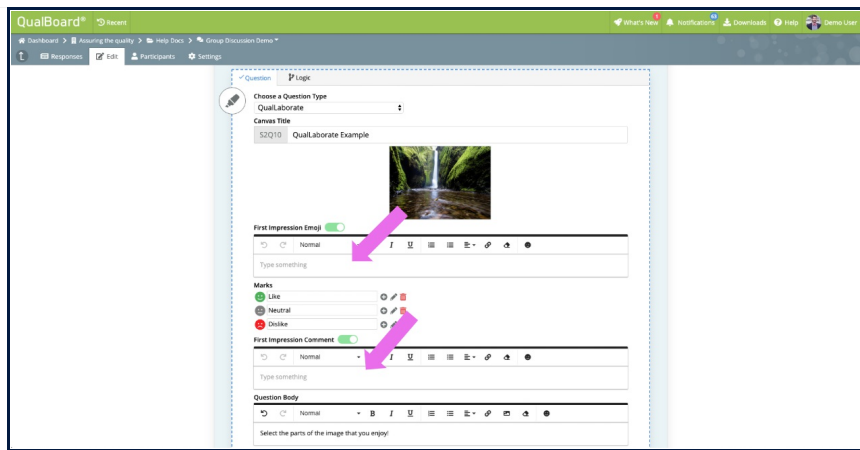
QualBoard® Recent

What's New 1 Notifications 63 Downloads Help Demo User

Dashboard > Assuring the quality > Help Docs > Group Discussion Demo

Responses Edit Participants Settings

Question Logic

Choose a Question Type

QualLaborate

Canvas Title

S2Q10 QualLaborate Example

First Impression Emoji

Normal B I U

Type something

Marks

Like

Neutral

Dislike

First Impression Comment

Normal B I U

Type something

Question Body

Normal B I U

Select the parts of the image that you enjoy!